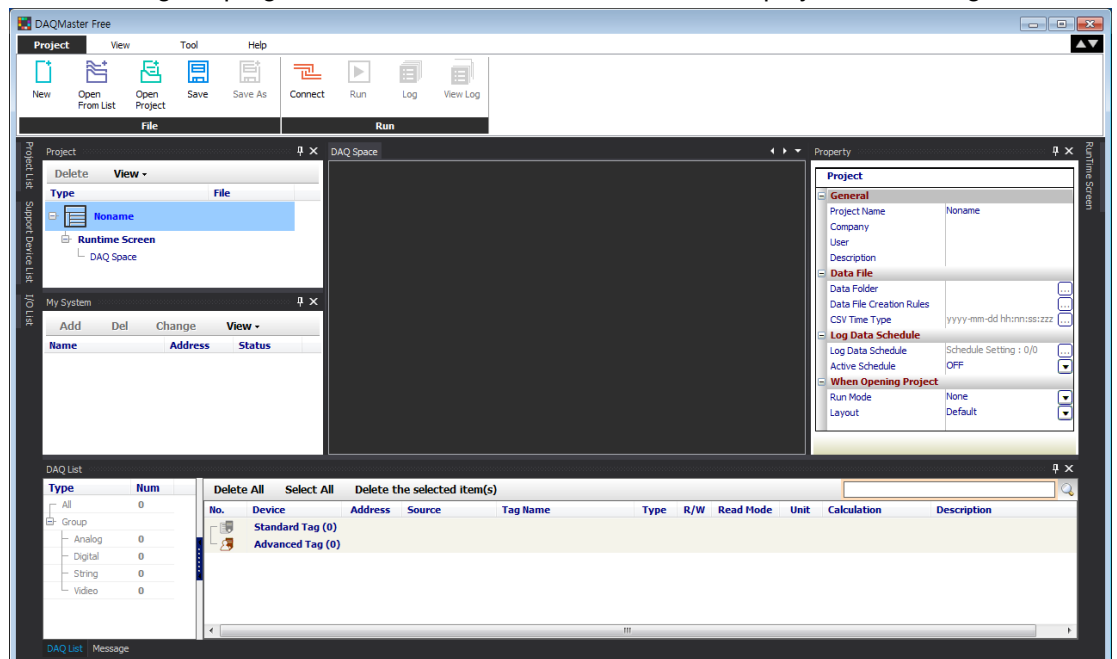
DAQMaster Free

Project View Tool Help

New
Open From List
Open Project
Save
Save As
File

Connect
Run
Log
View Log
Run

Project List
Support Device List
I/O List

Project
Delete View
| Type | File |
|---|---|
| Noname | |
| Runtime Screen | |
| DAQ Space | |

My System
Add Del Change View
| Name | Address | Status |
|---|---|---|

DAQ Space

Property
Project
General
| Project Name | Noname |
|---|---|
| Company | |
| User | |
| Description | |

Data File
| Data Folder | |
|---|---|
| Data File Creation Rules | |
| CSV Time Type | yyyy-mm-dd hh:nn:ss:zzz |

Log Data Schedule
| Log Data Schedule | Schedule Setting : 0/0 |
|---|---|
| Active Schedule | OFF |

When Opening Project
| Run Mode | None |
|---|---|
| Layout | Default |

RunTime Screen

DAQ List
| Type | Num |
|---|---|
| All | 0 |
| Group | |
| Analog | 0 |
| Digital | 0 |
| String | 0 |
| Video | 0 |

Delete All Select All Delete the selected item(s)

| No. | Device | Address | Source | Tag Name | Type | R/W | Read Mode | Unit | Calculation | Description |
|---|---|---|---|---|---|---|---|---|---|---|
| | Standard Tag (0) | | | | | | | | | |
| | Advanced Tag (0) | | | | | | | | | |

DAQ List Message